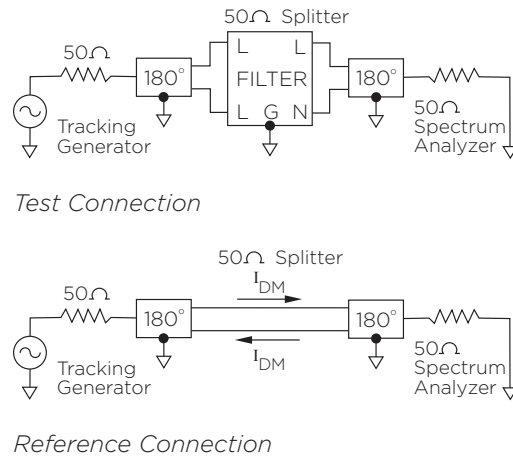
50Ω Splitter

50Ω

180°

L

L

FILTER

L G N

180°

50Ω

Tracking Generator

Spectrum Analyzer

Test Connection

50Ω Splitter

$I_{DM}$

50Ω

180°

180°

$I_{DM}$

50Ω

Tracking Generator

Spectrum Analyzer

Reference Connection